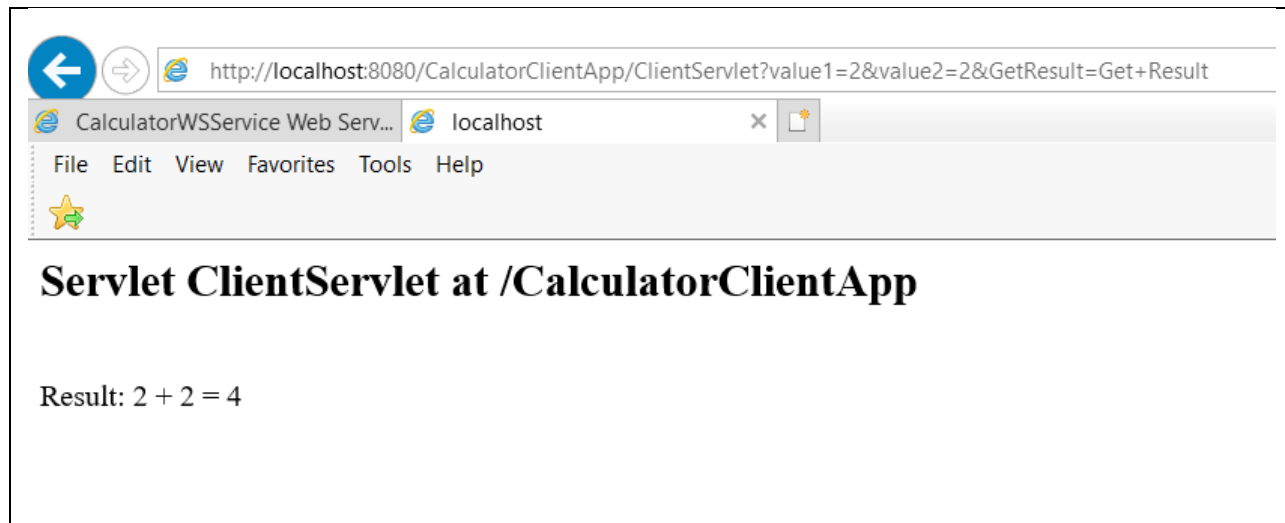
http://localhost:8080/CalculatorClientApp/ClientServlet?value1=2&value2=2&GetResult=Get+Result

CalculatorWSService Web Serv... localhost ×

File Edit View Favorites Tools Help

# Servlet ClientServlet at /CalculatorClientApp

Result: $2 + 2 = 4$